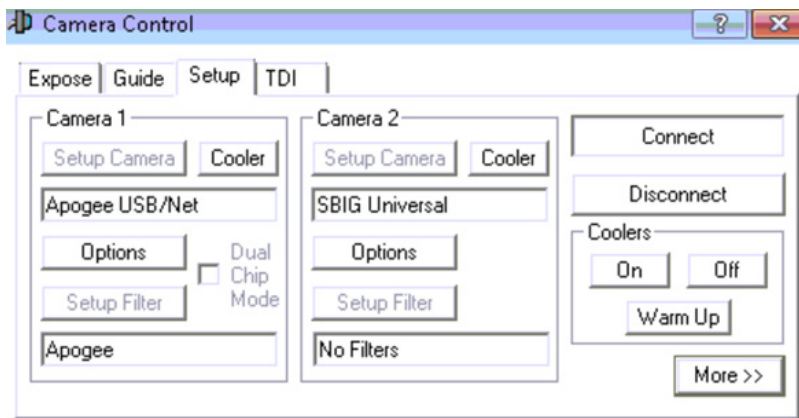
Camera Control

?

Expose
Guide
Setup
TDI

Camera 1
Setup Camera
Cooler
Apogee USB/Net
Options
Dual Chip Mode
Setup Filter
Apogee

Camera 2
Setup Camera
Cooler
SBIG Universal
Options
Setup Filter
No Filters

Connect
Disconnect
Coolers
On
Off
Warm Up
More >>